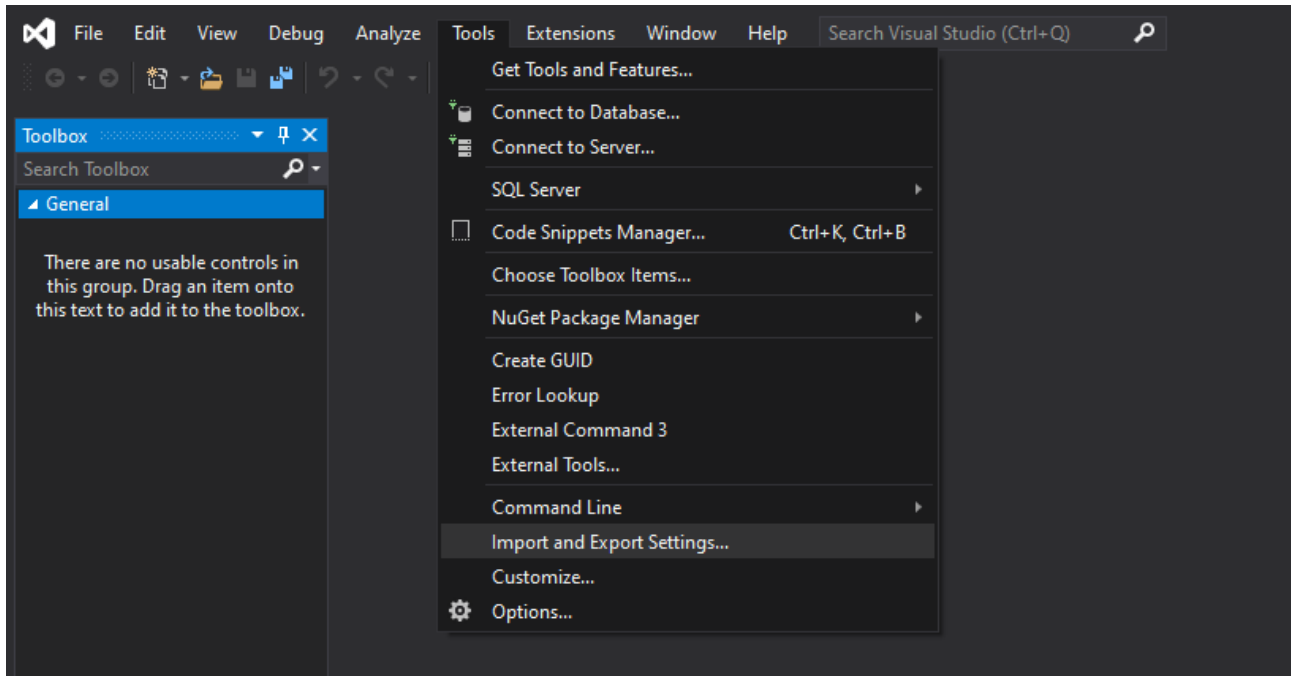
File Edit View Debug Analyze Tools Extensions Window Help Search Visual Studio (Ctrl+Q)

Toolbox
Search Toolbox
General

There are no usable controls in this group. Drag an item onto this text to add it to the toolbox.

Get Tools and Features...
Connect to Database...
Connect to Server...
SQL Server
Code Snippets Manager... Ctrl+K, Ctrl+B
Choose Toolbox Items...
NuGet Package Manager
Create GUID
Error Lookup
External Command 3
External Tools...
Command Line
Import and Export Settings...
Customize...
Options...